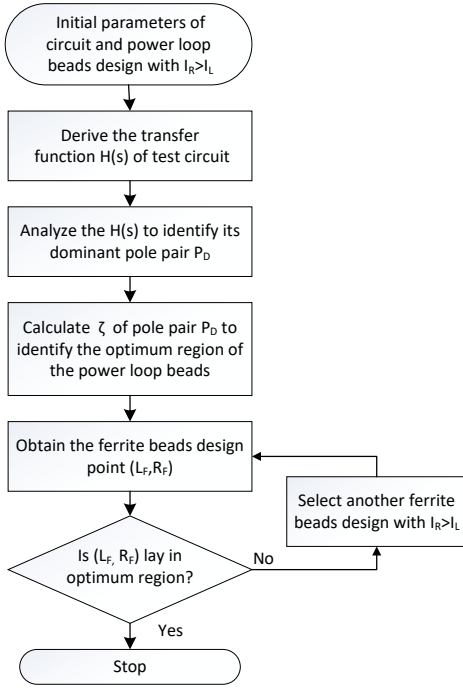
Initial parameters of circuit and power loop beads design with $I_R>I_L$

Derive the transfer function H(s) of test circuit

Analyze the H(s) to identify its dominant pole pair $P_D$

Calculate ζ of pole pair $P_D$ to identify the optimum region of the power loop beads

Obtain the ferrite beads design point ($L_F$,$R_F$)

Select another ferrite beads design with $I_R>I_L$

Is ($L_F$, $R_F$) lay in optimum region?

No

Yes

Stop